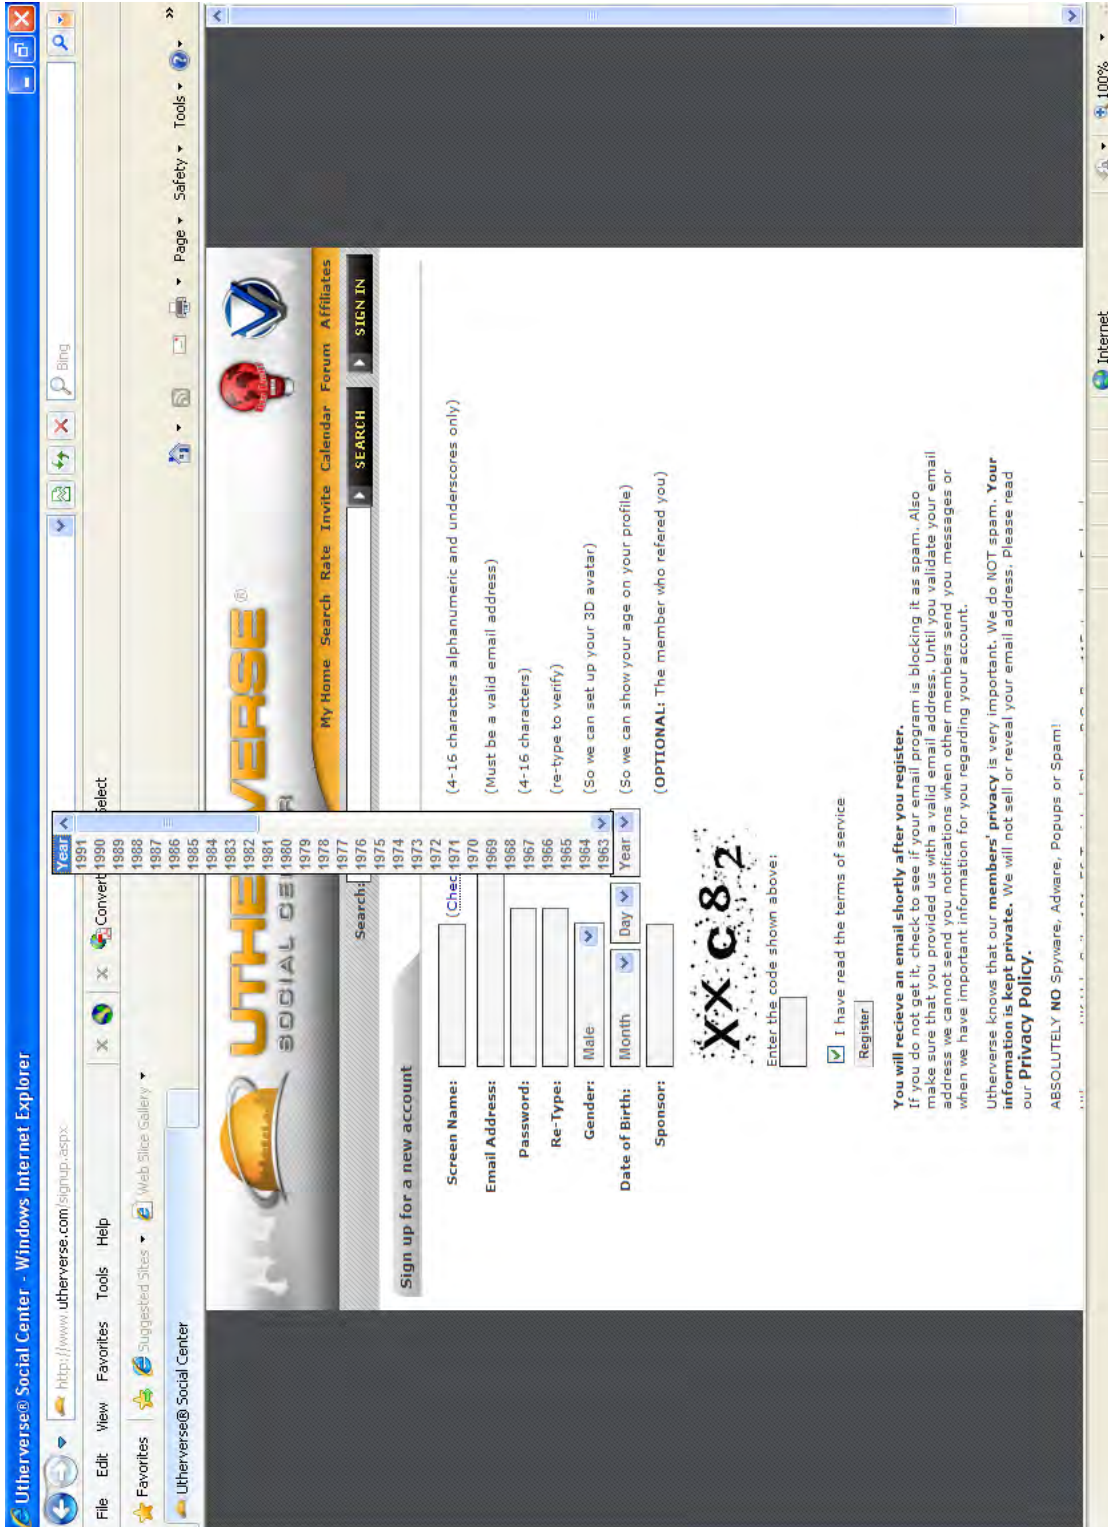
Utherverse® Social Center - Windows Internet Explorer

http://www.utherverse.com/signup.aspx

Bing

File Edit View Favorites Tools Help

Convert Select

Favorites Suggested Sites Web Slice Gallery

Utherverse® Social Center

Page Safety Tools

UTHERVERSE®
SOCIAL CENTER

My Home Search Rate Invite Calendar Forum Affiliates

Search: SEARCH SIGN IN

Sign up for a new account

| | | |
|---|---|---|
| Screen Name: | | (Chec (4-16 characters alphanumeric and underscores only) |
| Email Address: | | (Must be a valid email address) |
| Password: | | (4-16 characters) |
| Re-Type: | | (re-type to verify) |
| Gender: | Male | (So we can set up your 3D avatar) |
| Date of Birth: | Month Day Year | (So we can show your age on your profile) |
| Sponsor: | | (OPTIONAL: The member who refered you) |

Year
1991
1990
1989
1988
1987
1986
1985
1984
1983
1982
1981
1980
1979
1978
1977
1976
1975
1974
1973
1972
1971
1970
1969
1968
1967
1966
1965
1964
1963

XX C82

Enter the code shown above:

I have read the terms of service

Register

You will recieve an email shortly after you register.
If you do not get it, check to see if your email program is blocking it as spam. Also make sure that you provided us with a valid email address. Until you validate your email address we cannot send you notifications when other members send you messages or when we have important information for you regarding your account.

Utherverse knows that our members' privacy is very important. We do NOT spam. Your information is kept private. We will not sell or reveal your email address. Please read our Privacy Policy.

ABSOLUTELY NO Spyware, Adware, Popups or Spam!

Internet

100%